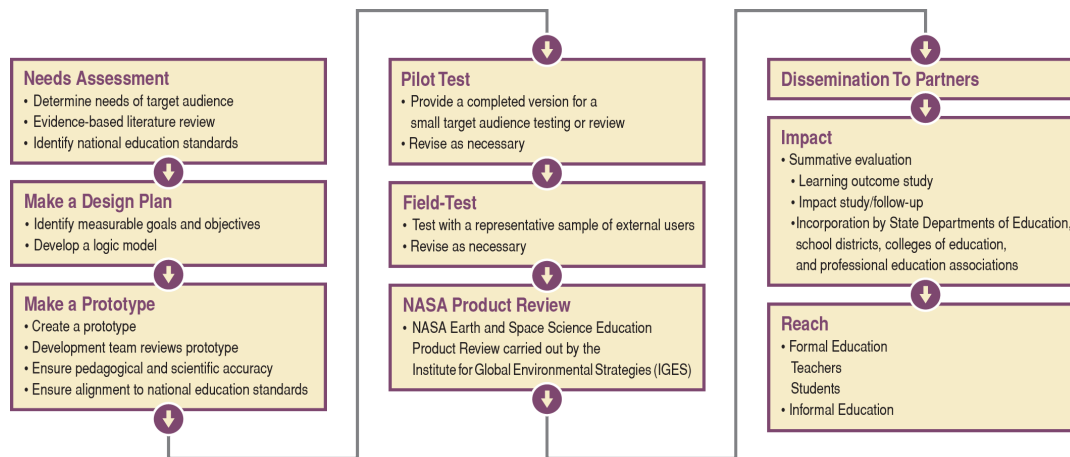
Needs Assessment
• Determine needs of target audience
• Evidence-based literature review
• Identify national education standards

Make a Design Plan
• Identify measurable goals and objectives
• Develop a logic model

Make a Prototype
• Create a prototype
• Development team reviews prototype
• Ensure pedagogical and scientific accuracy
• Ensure alignment to national education standards

Pilot Test
• Provide a completed version for a small target audience testing or review
• Revise as necessary

Field-Test
• Test with a representative sample of external users
• Revise as necessary

NASA Product Review
• NASA Earth and Space Science Education Product Review carried out by the Institute for Global Environmental Strategies (IGES)

Dissemination To Partners

Impact
• Summative evaluation
• Learning outcome study
• Impact study/follow-up
•Incorporation by State Departments of Education, school districts, colleges of education, and professional education associations

Reach
• Formal Education
Teachers
Students
• Informal Education